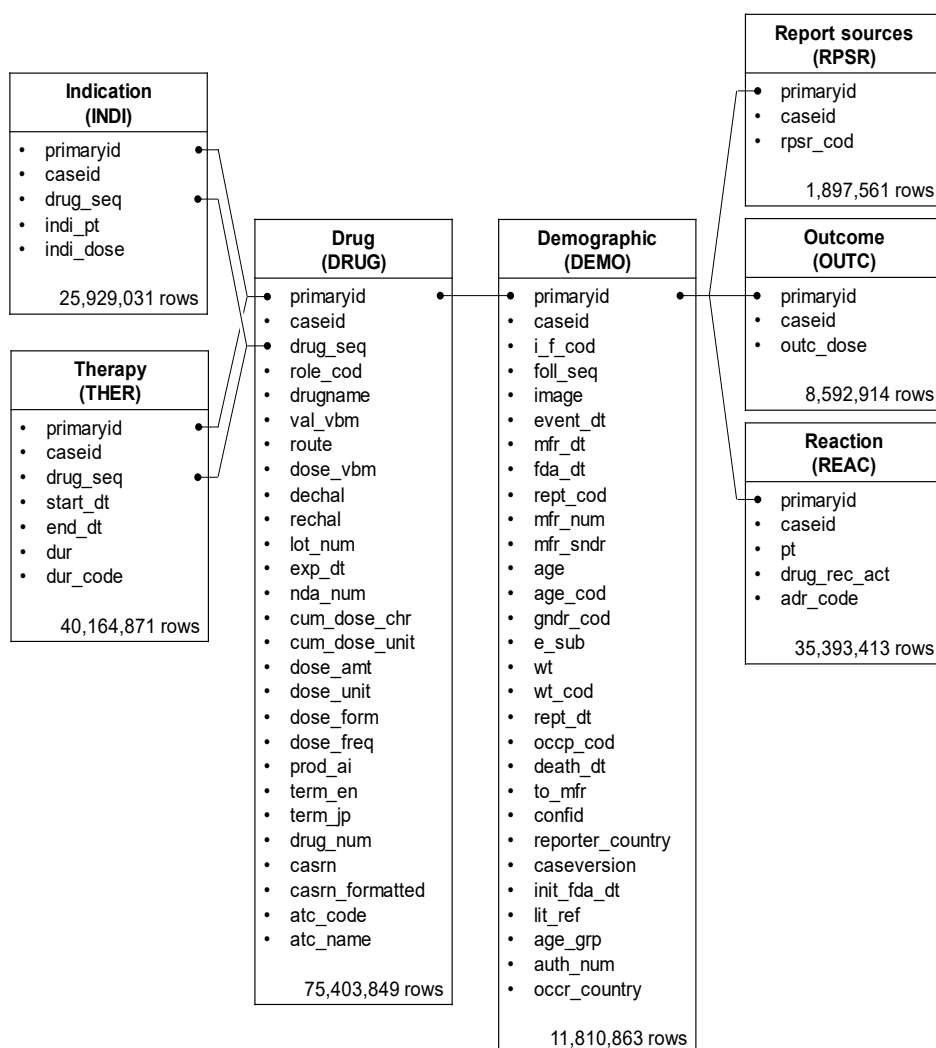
Indication
(INDI)

- primaryid
- caseid
- drug_seq
- indi_pt
- indi_dose

25,929,031 rows

Therapy
(THER)

- primaryid
- caseid
- drug_seq
- start_dt
- end_dt
- dur
- dur_code

40,164,871 rows

Drug
(DRUG)

- primaryid
- caseid
- drug_seq
- role_cod
- drugname
- val_vbm
- route
- dose_vbm
- dechal
- rechal
- lot_num
- exp_dt
- nda_num
- cum_dose_chr
- cum_dose_unit
- dose_amt
- dose_unit
- dose_form
- dose_freq
- prod_ai
- term_en
- term_jp
- drug_num
- casrn
- casrn_formatted
- atc_code
- atc_name

75,403,849 rows

Demographic
(DEMO)

- primaryid
- caseid
- i_f_cod
- foll_seq
- image
- event_dt
- mfr_dt
- fda_dt
- rept_cod
- mfr_num
- mfr_sndr
- age
- age_cod
- gndr_cod
- e_sub
- wt
- wt_cod
- rept_dt
- occp_cod
- death_dt
- to_mfr
- confid
- reporter_country
- caseversion
- init_fda_dt
- lit_ref
- age_grp
- auth_num
- occr_country

11,810,863 rows

Report sources
(RPSR)

- primaryid
- caseid
- rpsr_cod

1,897,561 rows

Outcome
(OUTC)

- primaryid
- caseid
- outc_dose

8,592,914 rows

Reaction
(REAC)

- primaryid
- caseid
- pt
- drug_rec_act
- adr_code

35,393,413 rows